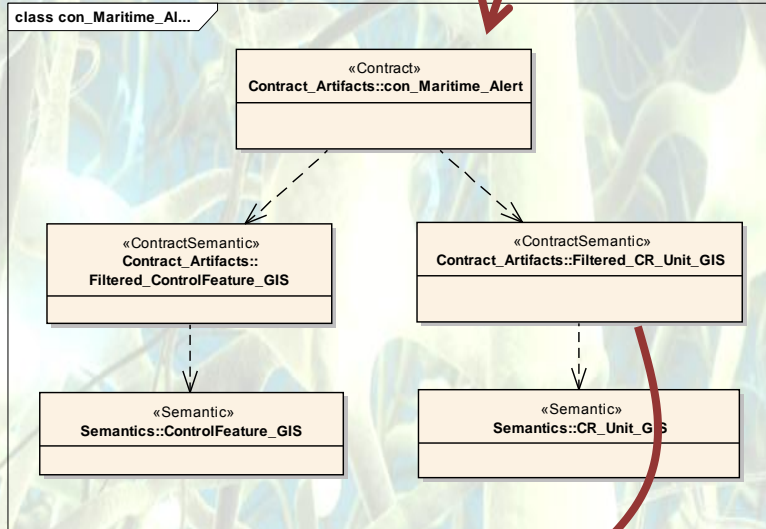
class con_Maritime_Al...

«Contract»
Contract_Artifacts::con_Maritime_Alert

«ContractSemantic»
Contract_Artifacts::
Filtered_ControlFeature_GIS

«ContractSemantic»
Contract_Artifacts::Filtered_CR_Unit_GIS

«Semantic»
Semantics::ControlFeature_GIS

«Semantic»
Semantics::CR_Unit_GIS